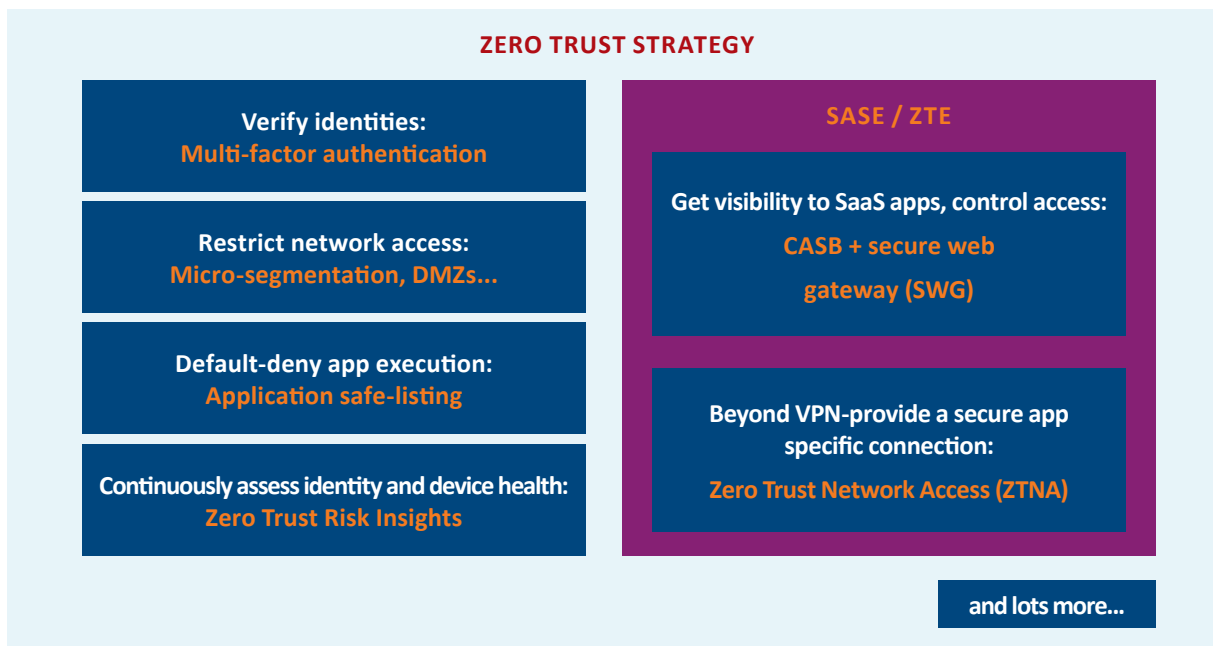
ZERO TRUST STRATEGY

Verify identities:
Multi-factor authentication

Restrict network access:
Micro-segmentation, DMZs...

Default-deny app execution:
Application safe-listing

Continuously assess identity and device health:
Zero Trust Risk Insights

SASE / ZTE

Get visibility to SaaS apps, control access:
CASB + secure web gateway (SWG)

Beyond VPN-provide a secure app specific connection:
Zero Trust Network Access (ZTNA)

and lots more...